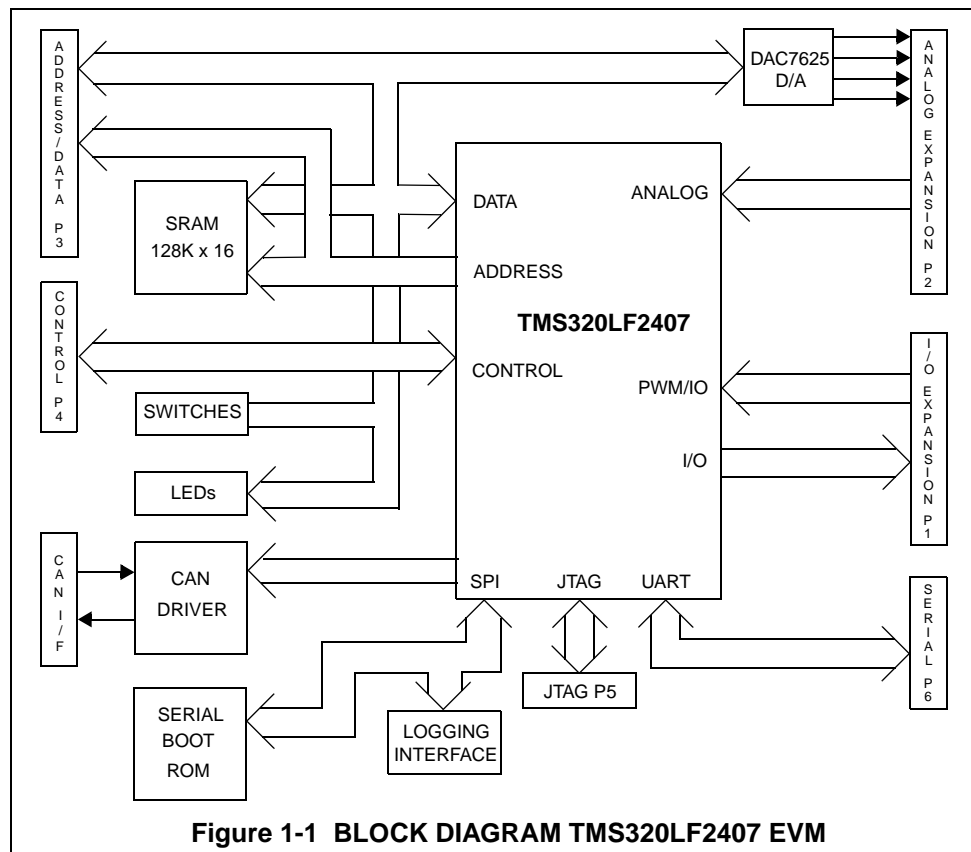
ADDRESS/DATA P3

DAC7625
D/A

ANALOG EXPANSION P2

SRAM
128K x 16

DATA

ANALOG

ADDRESS

CONTROL P4

TMS320LF2407

CONTROL

PWM/IO

I/O EXPANSION P1

SWITCHES

I/O

LEDs

CAN I/F

CAN
DRIVER

SPI

JTAG

UART

SERIAL P6

JTAG P5

SERIAL
BOOT
ROM

LOGGING
INTERFACE

Figure 1-1 BLOCK DIAGRAM TMS320LF2407 EVM